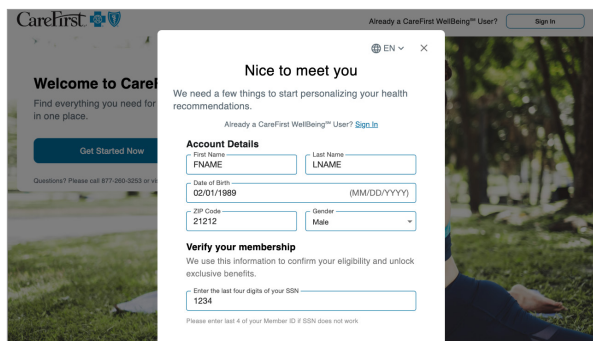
CareFirst

Already a CareFirst WellBeing℠ User? Sign In

Welcome to CareF

Find everything you need for in one place.

Get Started Now

Questions? Please call 877-260-3253 or vi

EN

Nice to meet you

We need a few things to start personalizing your health recommendations.

Already a CareFirst WellBeing℠ User? Sign In

Account Details

First Name
FNAME

Last Name
LNAME

Date of Birth
02/01/1989 (MM/DD/YYYY)

ZIP Code
21212

Gender
Male

Verify your membership

We use this information to confirm your eligibility and unlock exclusive benefits.

Enter the last four digits of your SSN
1234

Please enter last 4 of your Member ID if SSN does not work